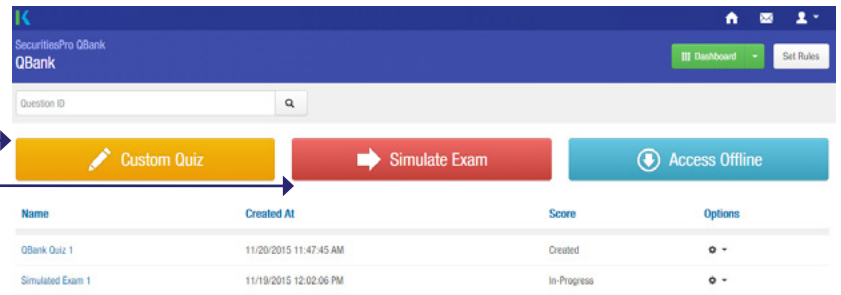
K

SecuritiesPro QBank
QBank

Dashboard
Set Rules

Question ID

Custom Quiz
Simulate Exam
Access Offline

| Name | Created At | Score | Options |
|---|---|---|---|
| QBank Quiz 1 | 11/20/2015 11:47:45 AM | Created | |
| Simulated Exam 1 | 11/19/2015 12:02:06 PM | In-Progress | |